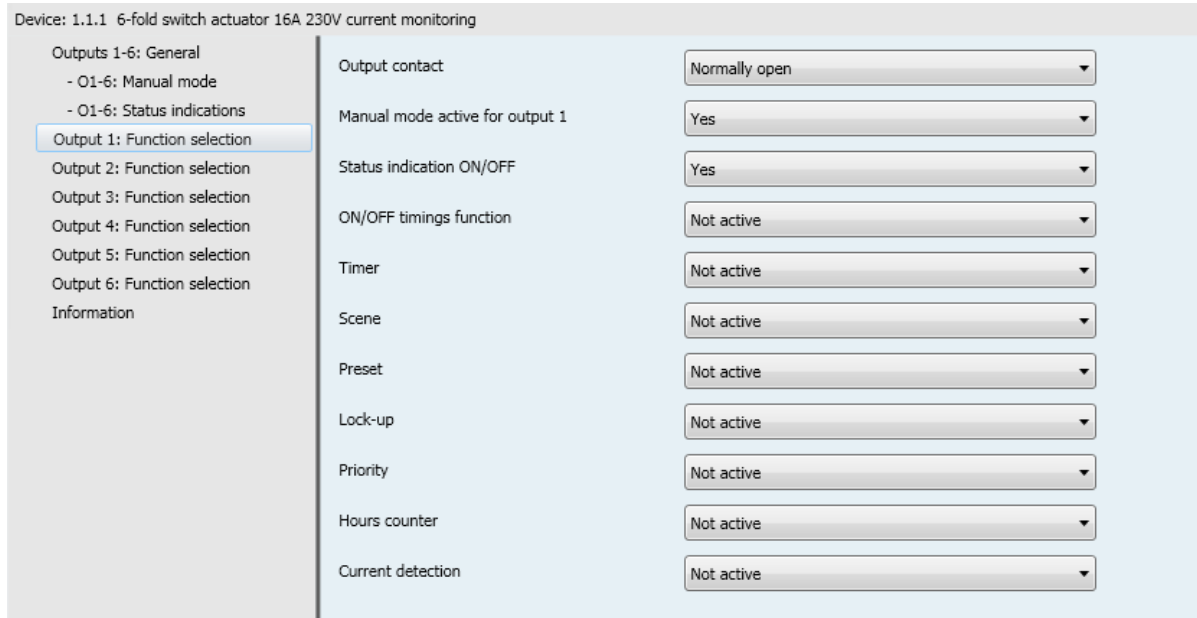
Device: 1.1.1 6-fold switch actuator 16A 230V current monitoring

Outputs 1-6: General
- O1-6: Manual mode
- O1-6: Status indications
Output 1: Function selection
Output 2: Function selection
Output 3: Function selection
Output 4: Function selection
Output 5: Function selection
Output 6: Function selection
Information

| | |
|---|---|
| Output contact | Normally open |
| Manual mode active for output 1 | Yes |
| Status indication ON/OFF | Yes |
| ON/OFF timings function | Not active |
| Timer | Not active |
| Scene | Not active |
| Preset | Not active |
| Lock-up | Not active |
| Priority | Not active |
| Hours counter | Not active |
| Current detection | Not active |